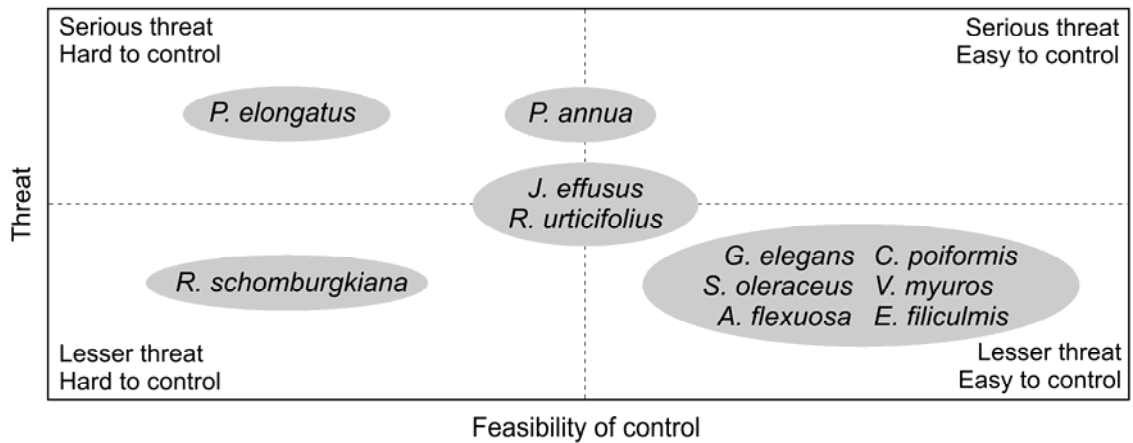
Serious threat
Hard to control

Serious threat
Easy to control

P. elongatus

P. annua

J. effusus
R. urticifolius

R. schomburgkiana

G. elegans C. poiformis
S. oleraceus V. myuros
A. flexuosa E. filiculmis

Lesser threat
Hard to control

Lesser threat
Easy to control

Threat

Feasibility of control